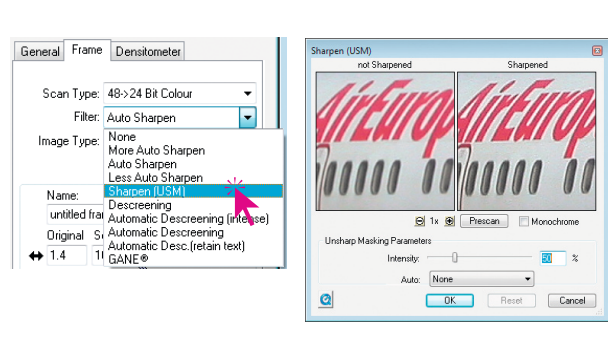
General | Frame | Densitometer

Scan Type: 48->24 Bit Colour

Filter: Auto Sharpen

Image Type:

None
More Auto Sharpen
Auto Sharpen
Less Auto Sharpen
Sharpen (USM)
Descreening
Automatic Descreening (intense)
Automatic Descreening
Automatic Desc.(retain text)
GANE®

Name:
untitled fra
Original Sc
1.4 1

Sharpen (USM)

not Sharpened
Sharpened

AirEurop
AirEurop

1x Prescan Monochrome

Unsharp Masking Parameters

Intensity: 50 %

Auto: None

OK Reset Cancel